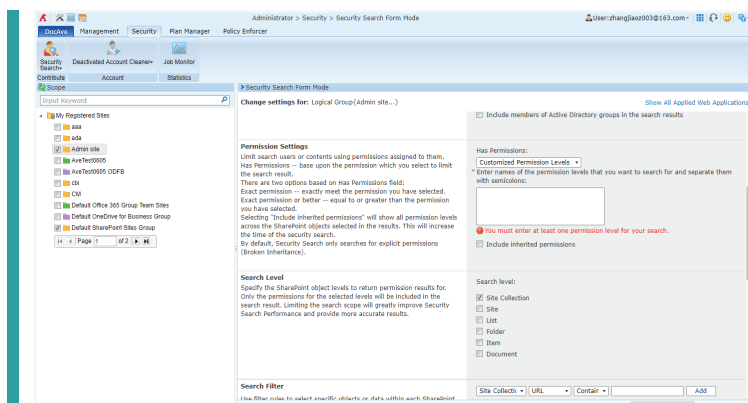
Administrator > Security > Security Search Form Mode

User:zhangjiaoz003@163.com

DocAve Management Security Plan Manager Policy Enforcer

Security Search Deactivated Account Cleaner Job Monitor

Contribute Account Statistics

Scope

Input Keyword

My Registered Sites

aaa

ada

Admin site

AveTest0605

AveTest0605 ODFB

cbi

CM

Default Office 365 Group Team Sites

Default OneDrive for Business Group

Default SharePoint Sites Group

Page 1 of 2

Security Search Form Mode

Change settings for: Logical Group(Admin site...)

Show All Applied Web Applications

Include members of Active Directory groups in the search results

Permission Settings

Limit search users or contents using permissions assigned to them. Has Permissions -- base upon the permission which you select to limit the search result. There are two options based on Has Permissions field: Exact permission -- exactly meet the permission you have selected. Exact permission or better -- equal to or greater than the permission you have selected. Selecting "Include inherited permissions" will show all permission levels across the SharePoint objects selected in the results. This will increase the time of the security search. By default, Security Search only searches for explicit permissions (Broken Inheritance).

Has Permissions:

Customized Permission Levels

* Enter names of the permission levels that you want to search for and separate them with semicolons:

You must enter at least one permission level for your search.

Include inherited permissions

Search Level

Specify the SharePoint object levels to return permission results for. Only the permissions for the selected levels will be included in the search result. Limiting the search scope will greatly improve Security Search Performance and provide more accurate results.

Search level:

Site Collection

Site

List

Folder

Item

Document

Search Filter

Use filter rules to select specific objects or data within each SharePoint

Site Collecti URL Contain Add